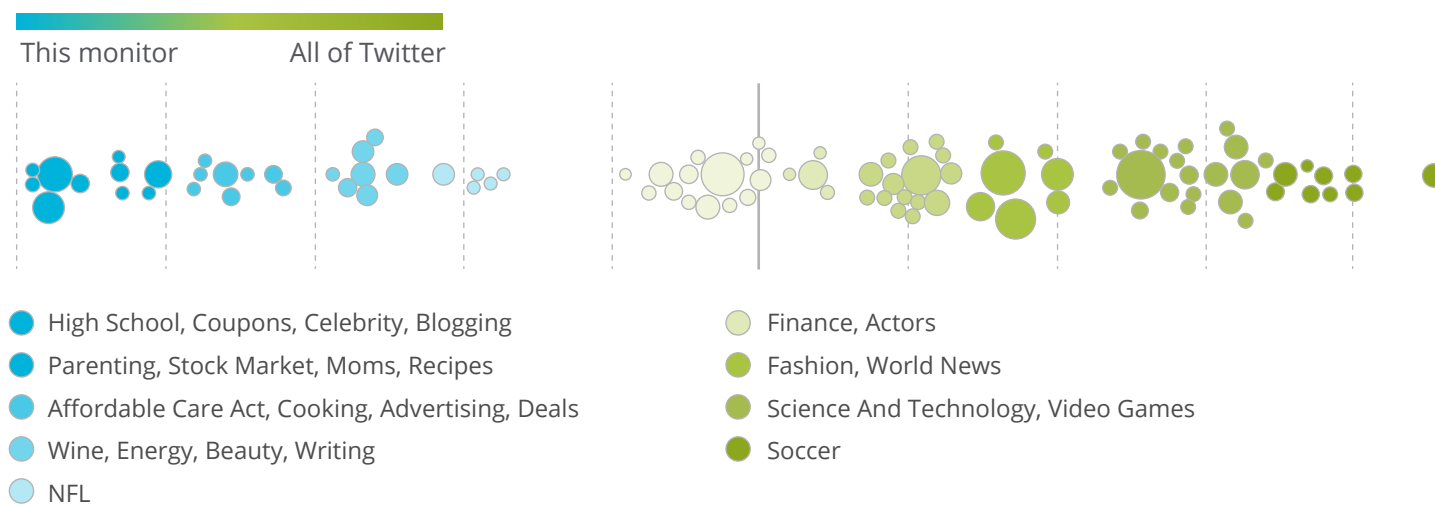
This monitor All of Twitter

High School, Coupons, Celebrity, Blogging
Parenting, Stock Market, Moms, Recipes
Affordable Care Act, Cooking, Advertising, Deals
Wine, Energy, Beauty, Writing
NFL

Finance, Actors
Fashion, World News
Science And Technology, Video Games
Soccer